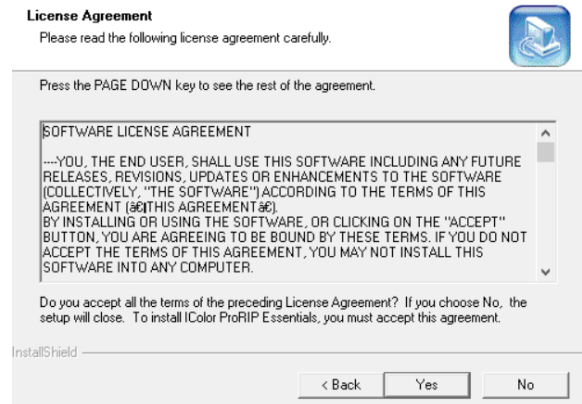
License Agreement
Please read the following license agreement carefully.

Press the PAGE DOWN key to see the rest of the agreement.

SOFTWARE LICENSE AGREEMENT

----YOU, THE END USER, SHALL USE THIS SOFTWARE INCLUDING ANY FUTURE RELEASES, REVISIONS, UPDATES OR ENHANCEMENTS TO THE SOFTWARE (COLLECTIVELY, "THE SOFTWARE") ACCORDING TO THE TERMS OF THIS AGREEMENT (â€THIS AGREEMENTâ€).
BY INSTALLING OR USING THE SOFTWARE, OR CLICKING ON THE "ACCEPT" BUTTON, YOU ARE AGREEING TO BE BOUND BY THESE TERMS. IF YOU DO NOT ACCEPT THE TERMS OF THIS AGREEMENT, YOU MAY NOT INSTALL THIS SOFTWARE INTO ANY COMPUTER.

Do you accept all the terms of the preceding License Agreement? If you choose No, the setup will close. To install IColor ProRIP Essentials, you must accept this agreement.

InstallShield

< Back Yes No